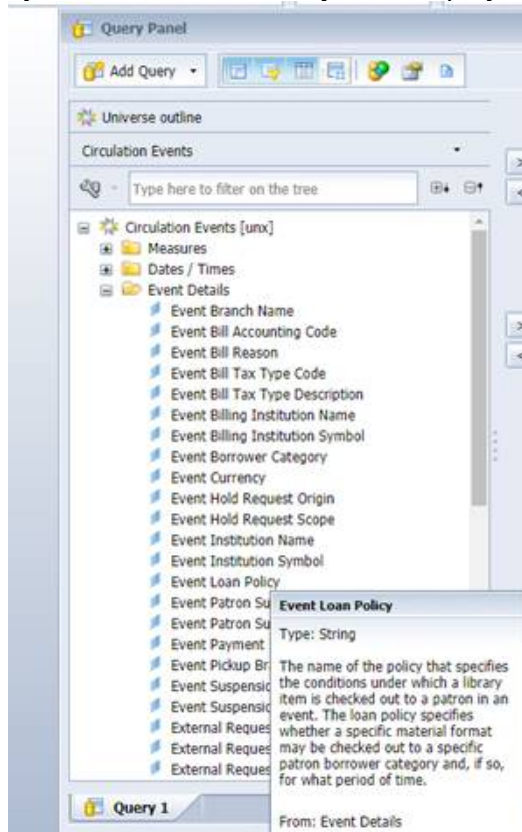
Query Panel

Add Query

Universe outline

Circulation Events

Type here to filter on the tree

Circulation Events [unx]
Measures
Dates / Times
Event Details
Event Branch Name
Event Bill Accounting Code
Event Bill Reason
Event Bill Tax Type Code
Event Bill Tax Type Description
Event Billing Institution Name
Event Billing Institution Symbol
Event Borrower Category
Event Currency
Event Hold Request Origin
Event Hold Request Scope
Event Institution Name
Event Institution Symbol
Event Loan Policy
Event Patron Su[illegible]
Event Patron Su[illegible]
Event Payment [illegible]
Event Pickup Br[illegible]
Event Suspensio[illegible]
Event Suspensio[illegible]
External Reques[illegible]
External Reques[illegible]
External Reques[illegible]

Event Loan Policy

Type: String

The name of the policy that specifies the conditions under which a library item is checked out to a patron in an event. The loan policy specifies whether a specific material format may be checked out to a specific patron borrower category and, if so, for what period of time.

From: Event Details

Query 1